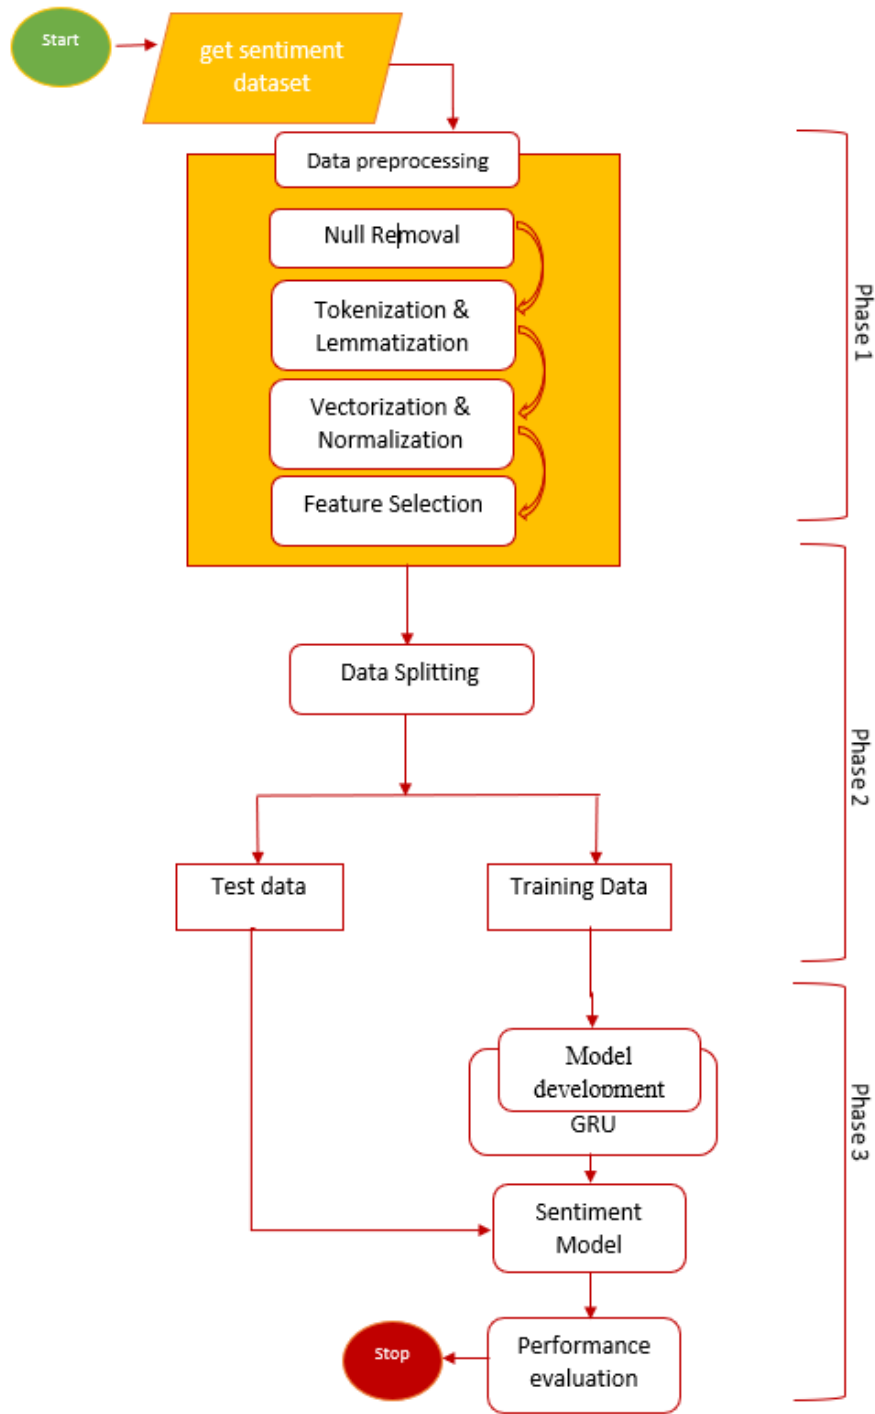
Start

get sentiment dataset

Data preprocessing

Null Removal

Tokenization & Lemmatization

Vectorization & Normalization

Feature Selection

Phase 1

Data Splitting

Test data

Training Data

Phase 2

Model development

GRU

Sentiment Model

Performance evaluation

Stop

Phase 3